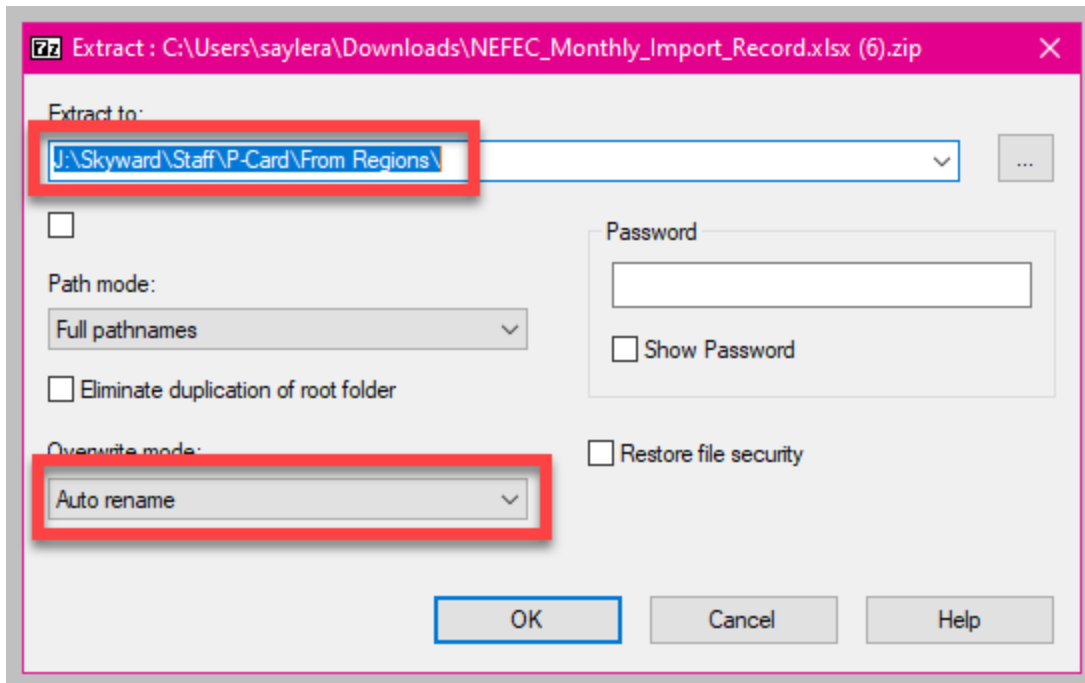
7z Extract : C:\Users\saylera\Downloads\NEFEC_Monthly_Import_Record.xlsx (6).zip ✕

Extract to:

J:\Skyward\Staff\P-Card\From Regions\

...

Password

Path mode:

Full pathnames

Show Password

Eliminate duplication of root folder

Overwrite mode:

Restore file security

Auto rename

OK

Cancel

Help